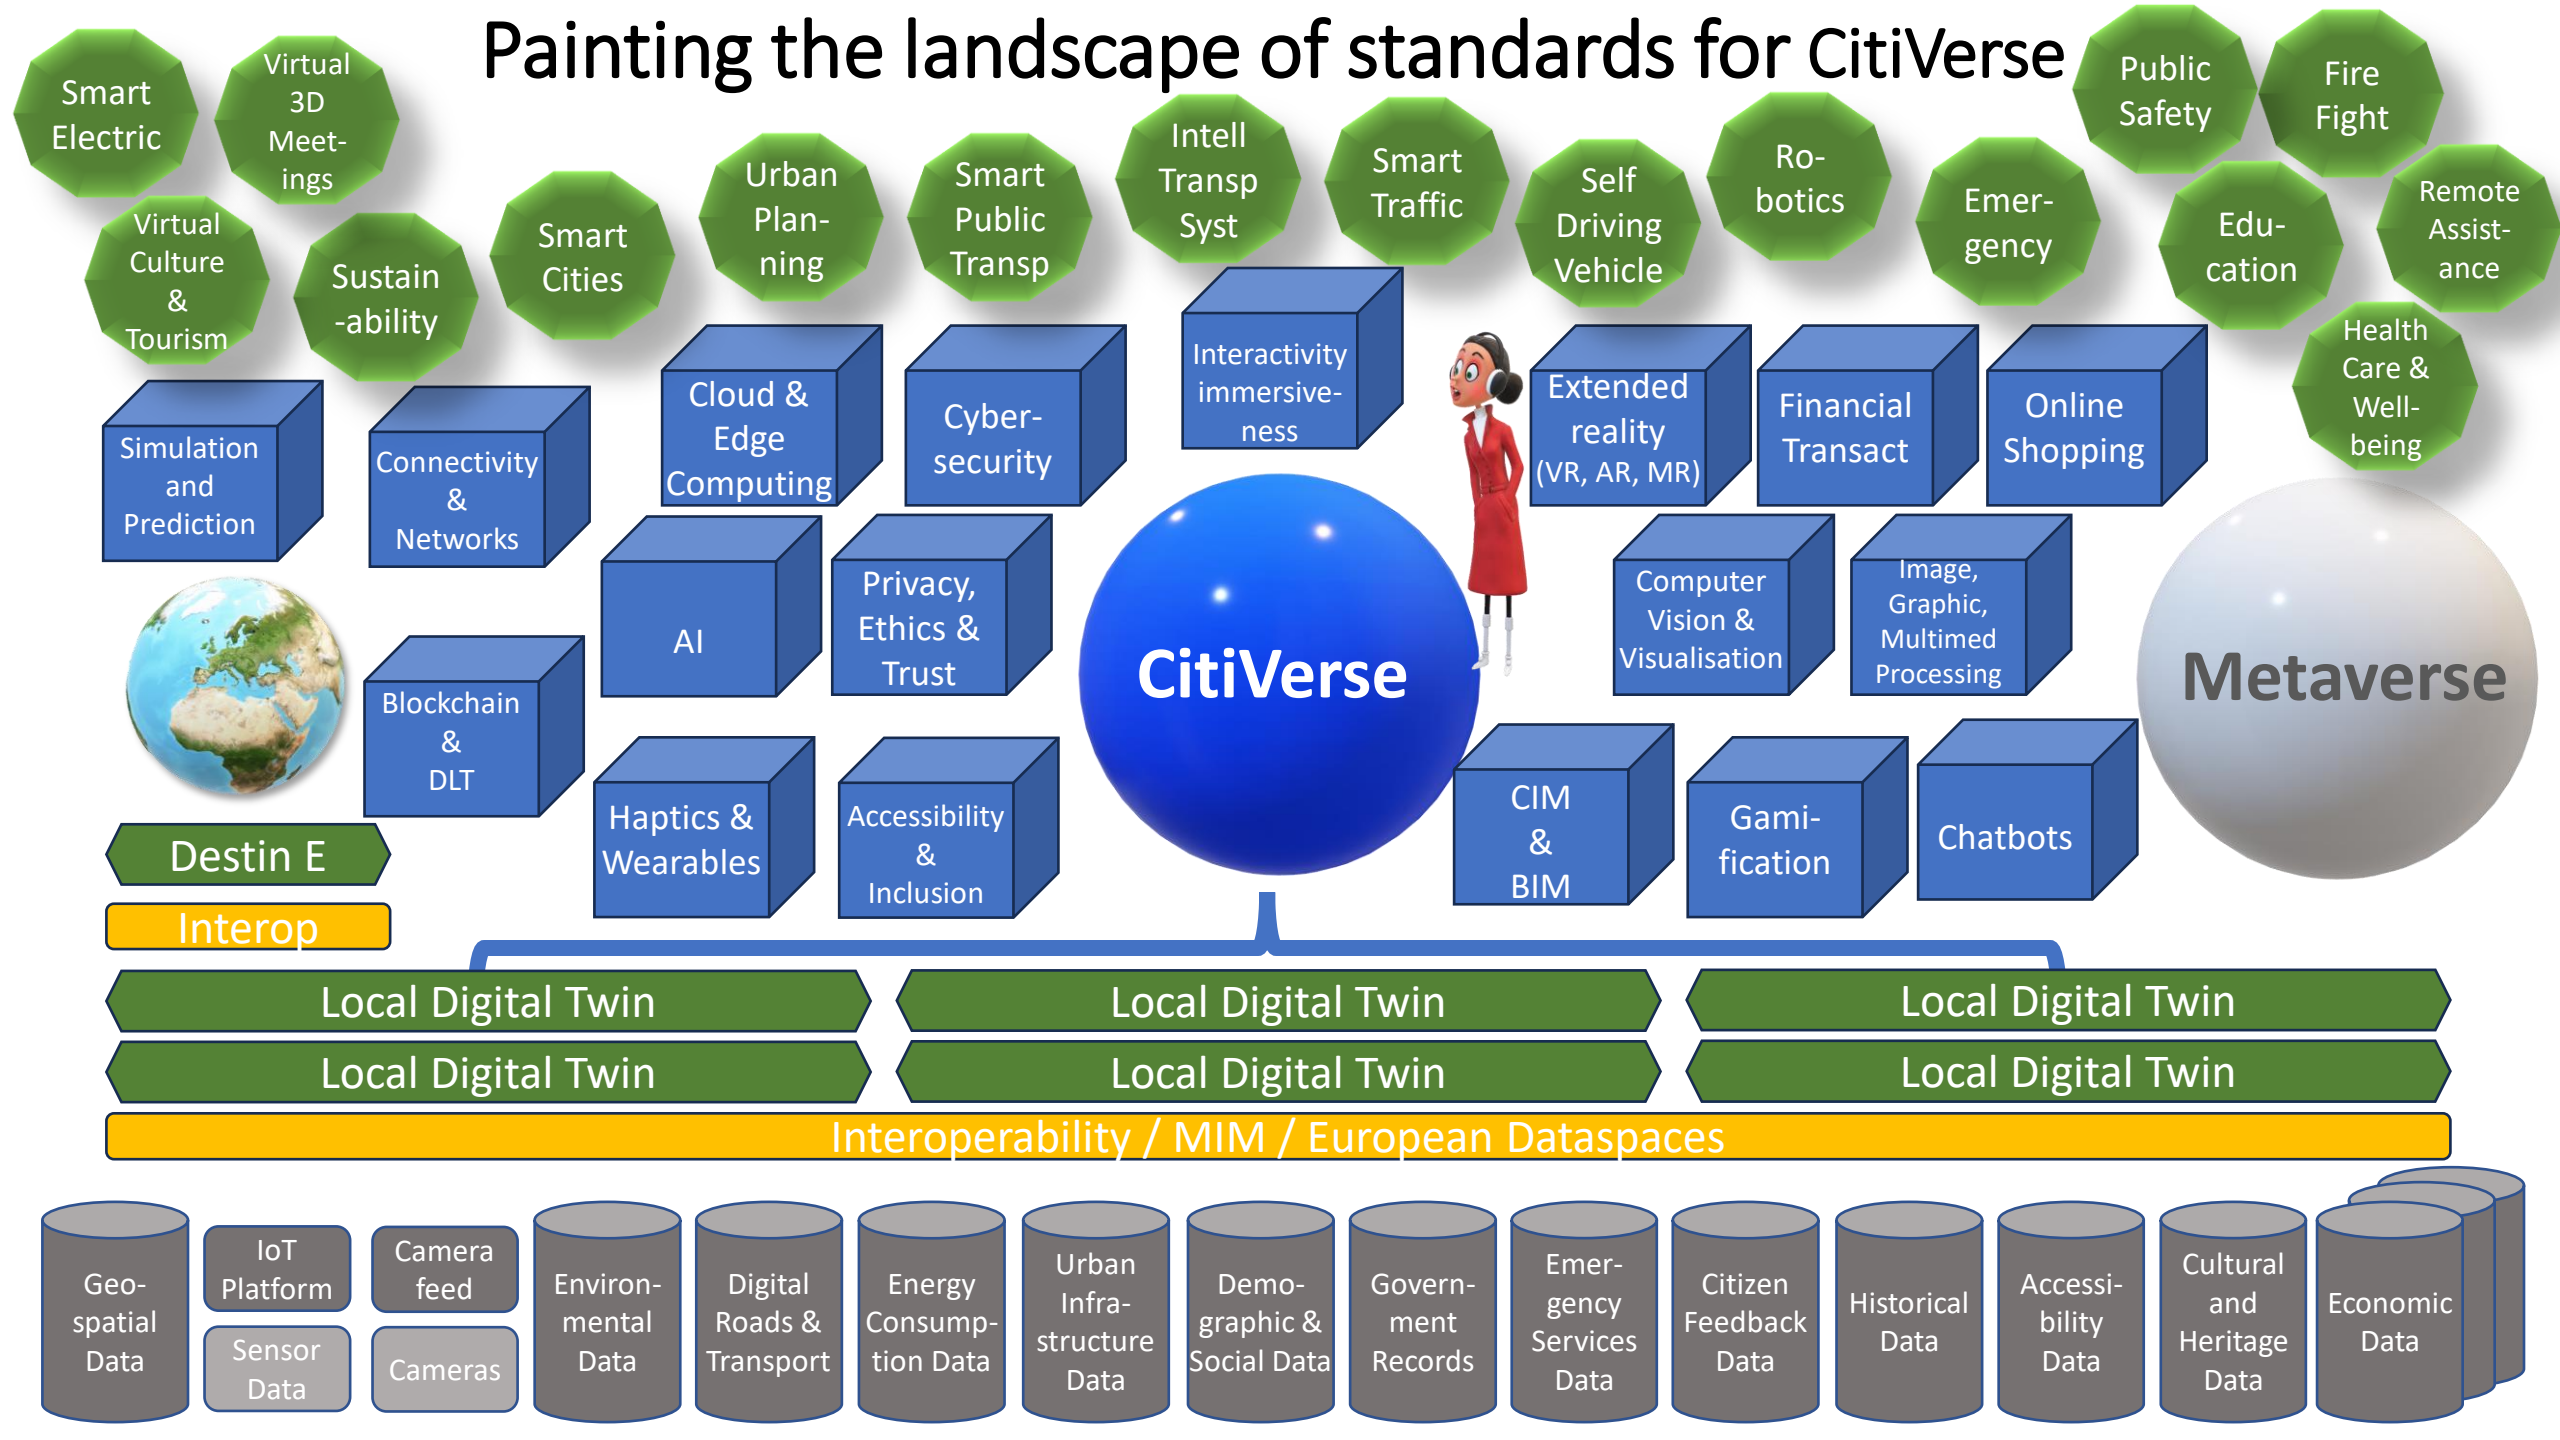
Painting the landscape of standards for CitiVerse

Smart Electric

Virtual 3D Meet-ings

Virtual Culture & Tourism

Sustain-ability

Smart Cities

Urban Plan-ning

Smart Public Transp

Intell Transp Syst

Smart Traffic

Self Driving Vehicle

Ro-botics

Emer-gency

Public Safety

Fire Fight

Edu-cation

Remote Assist-ance

Health Care & Well-being

Simulation and Prediction

Connectivity & Networks

Cloud & Edge Computing

Cyber-security

Interactivity immersive-ness

Extended reality (VR, AR, MR)

Financial Transact

Online Shopping

AI

Privacy, Ethics & Trust

CitiVerse

Computer Vision & Visualisation

Image, Graphic, Multimed Processing

Metaverse

Blockchain & DLT

Destin E

Interop

Haptics & Wearables

Accessibility & Inclusion

CIM & BIM

Gami-fication

Chatbots

Local Digital Twin

Local Digital Twin

Local Digital Twin

Local Digital Twin

Local Digital Twin

Local Digital Twin

Interoperability / MIM / European Dataspaces

Geo-spatial Data

IoT Platform

Sensor Data

Camera feed

Cameras

Environ-mental Data

Digital Roads & Transport

Energy Consump-tion Data

Urban Infra-structure Data

Demo-graphic & Social Data

Govern-ment Records

Emer-gency Services Data

Citizen Feedback Data

Historical Data

Accessi-bility Data

Cultural and Heritage Data

Economic Data